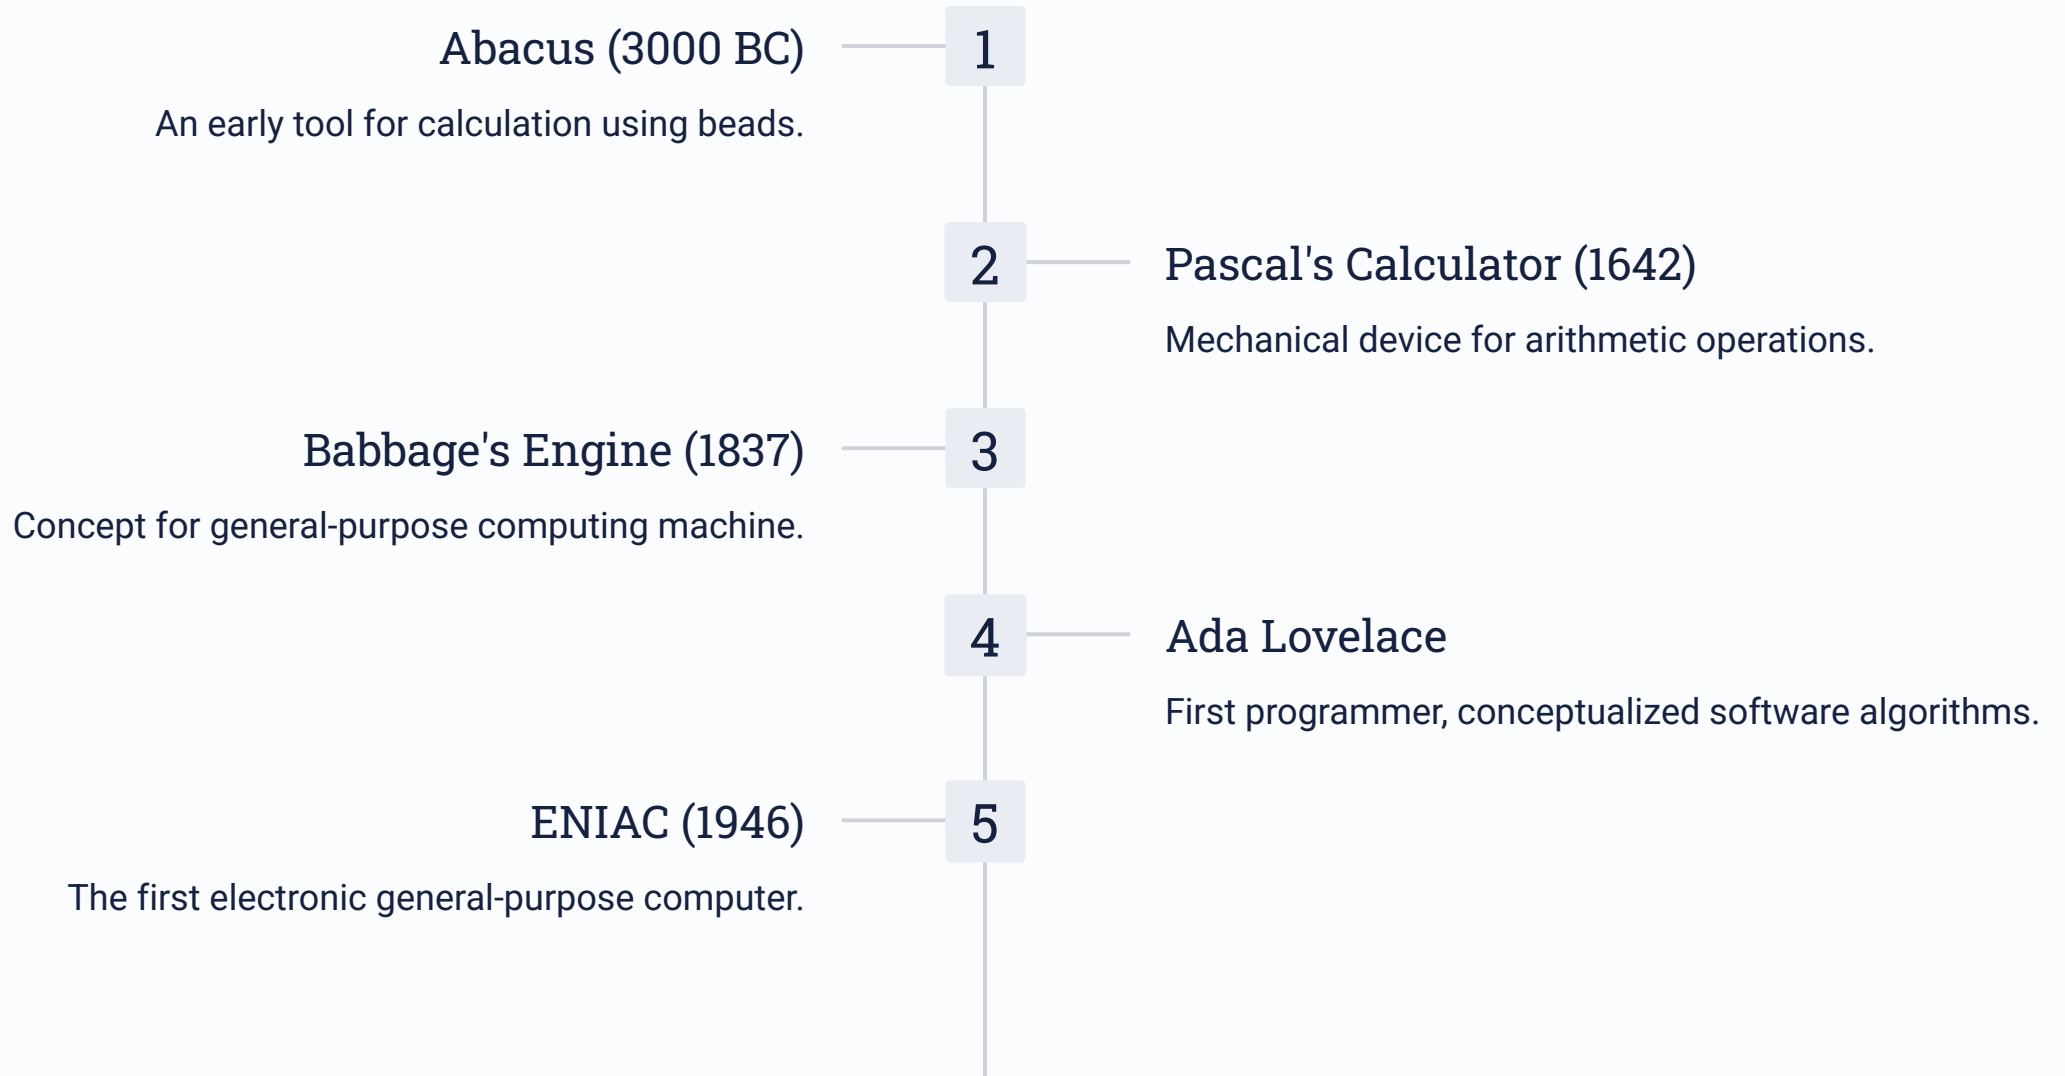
1

Abacus (3000 BC)

An early tool for calculation using beads.

2

Pascal's Calculator (1642)

Mechanical device for arithmetic operations.

3

Babbage's Engine (1837)

Concept for general-purpose computing machine.

4

Ada Lovelace

First programmer, conceptualized software algorithms.

5

ENIAC (1946)

The first electronic general-purpose computer.